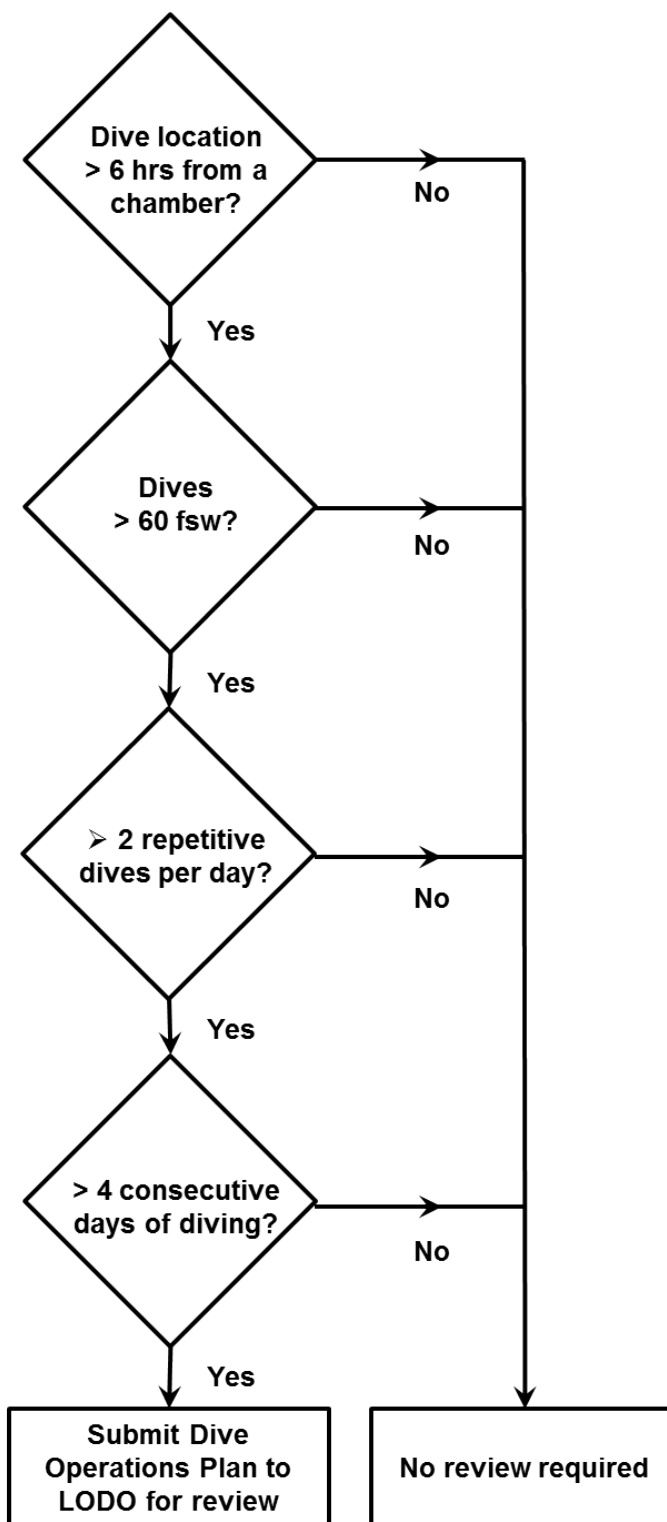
Dive location > 6 hrs from a chamber?

No

Yes

Dives > 60 fsw?

No

Yes

➢ 2 repetitive dives per day?

No

Yes

> 4 consecutive days of diving?

No

Yes

Submit Dive Operations Plan to LODO for review

No review required